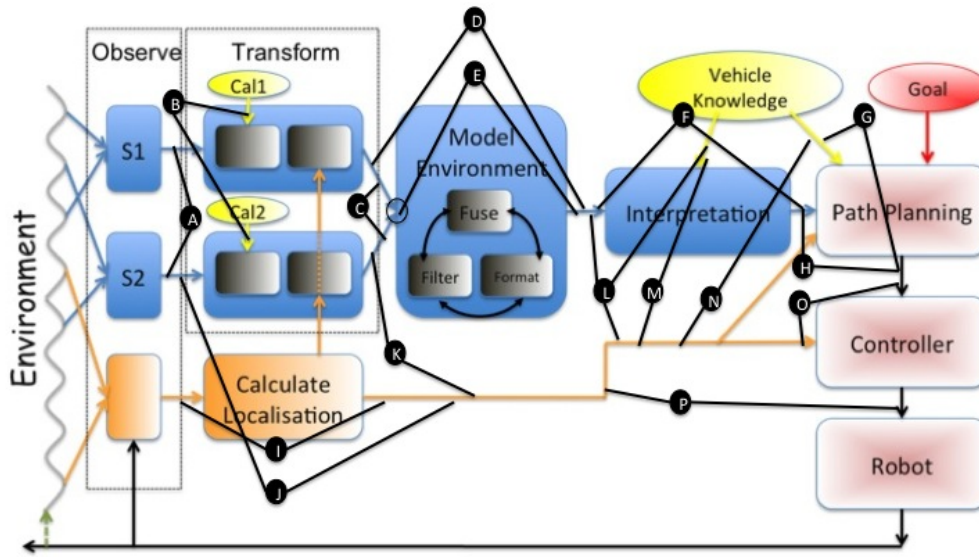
Observe
Transform
Cal1
Cal2
S1
S2
Environment
Model Environment
Fuse
Filter
Format
Interpretation
Vehicle Knowledge
Goal
Path Planning
Controller
Robot
Calculate Localisation
A
B
C
D
E
F
G
H
I
J
K
L
M
N
O
P